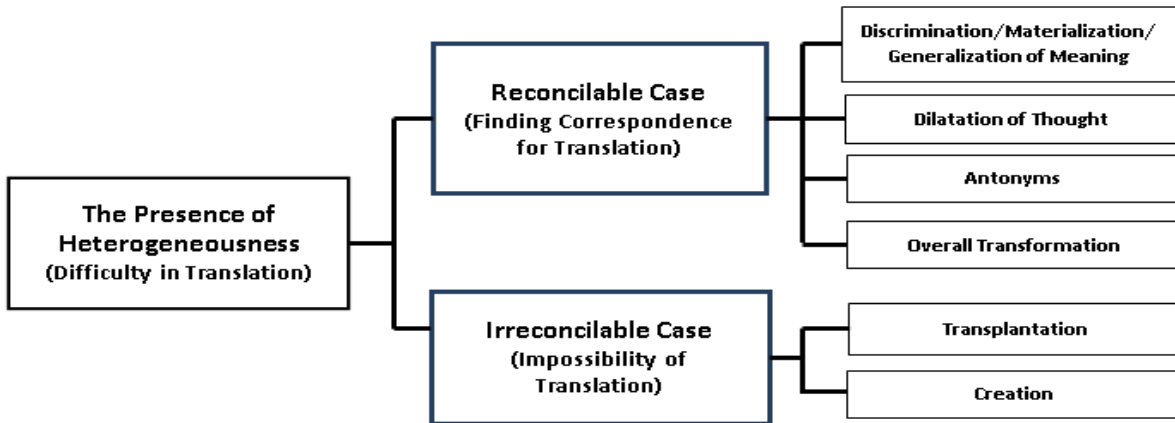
The Presence of Heterogeneousness
(Difficulty in Translation)

Reconcilable Case
(Finding Correspondence for Translation)

Discrimination/Materialization/ Generalization of Meaning

Dilatation of Thought

Antonyms

Overall Transformation

Irreconcilable Case
(Impossibility of Translation)

Transplantation

Creation